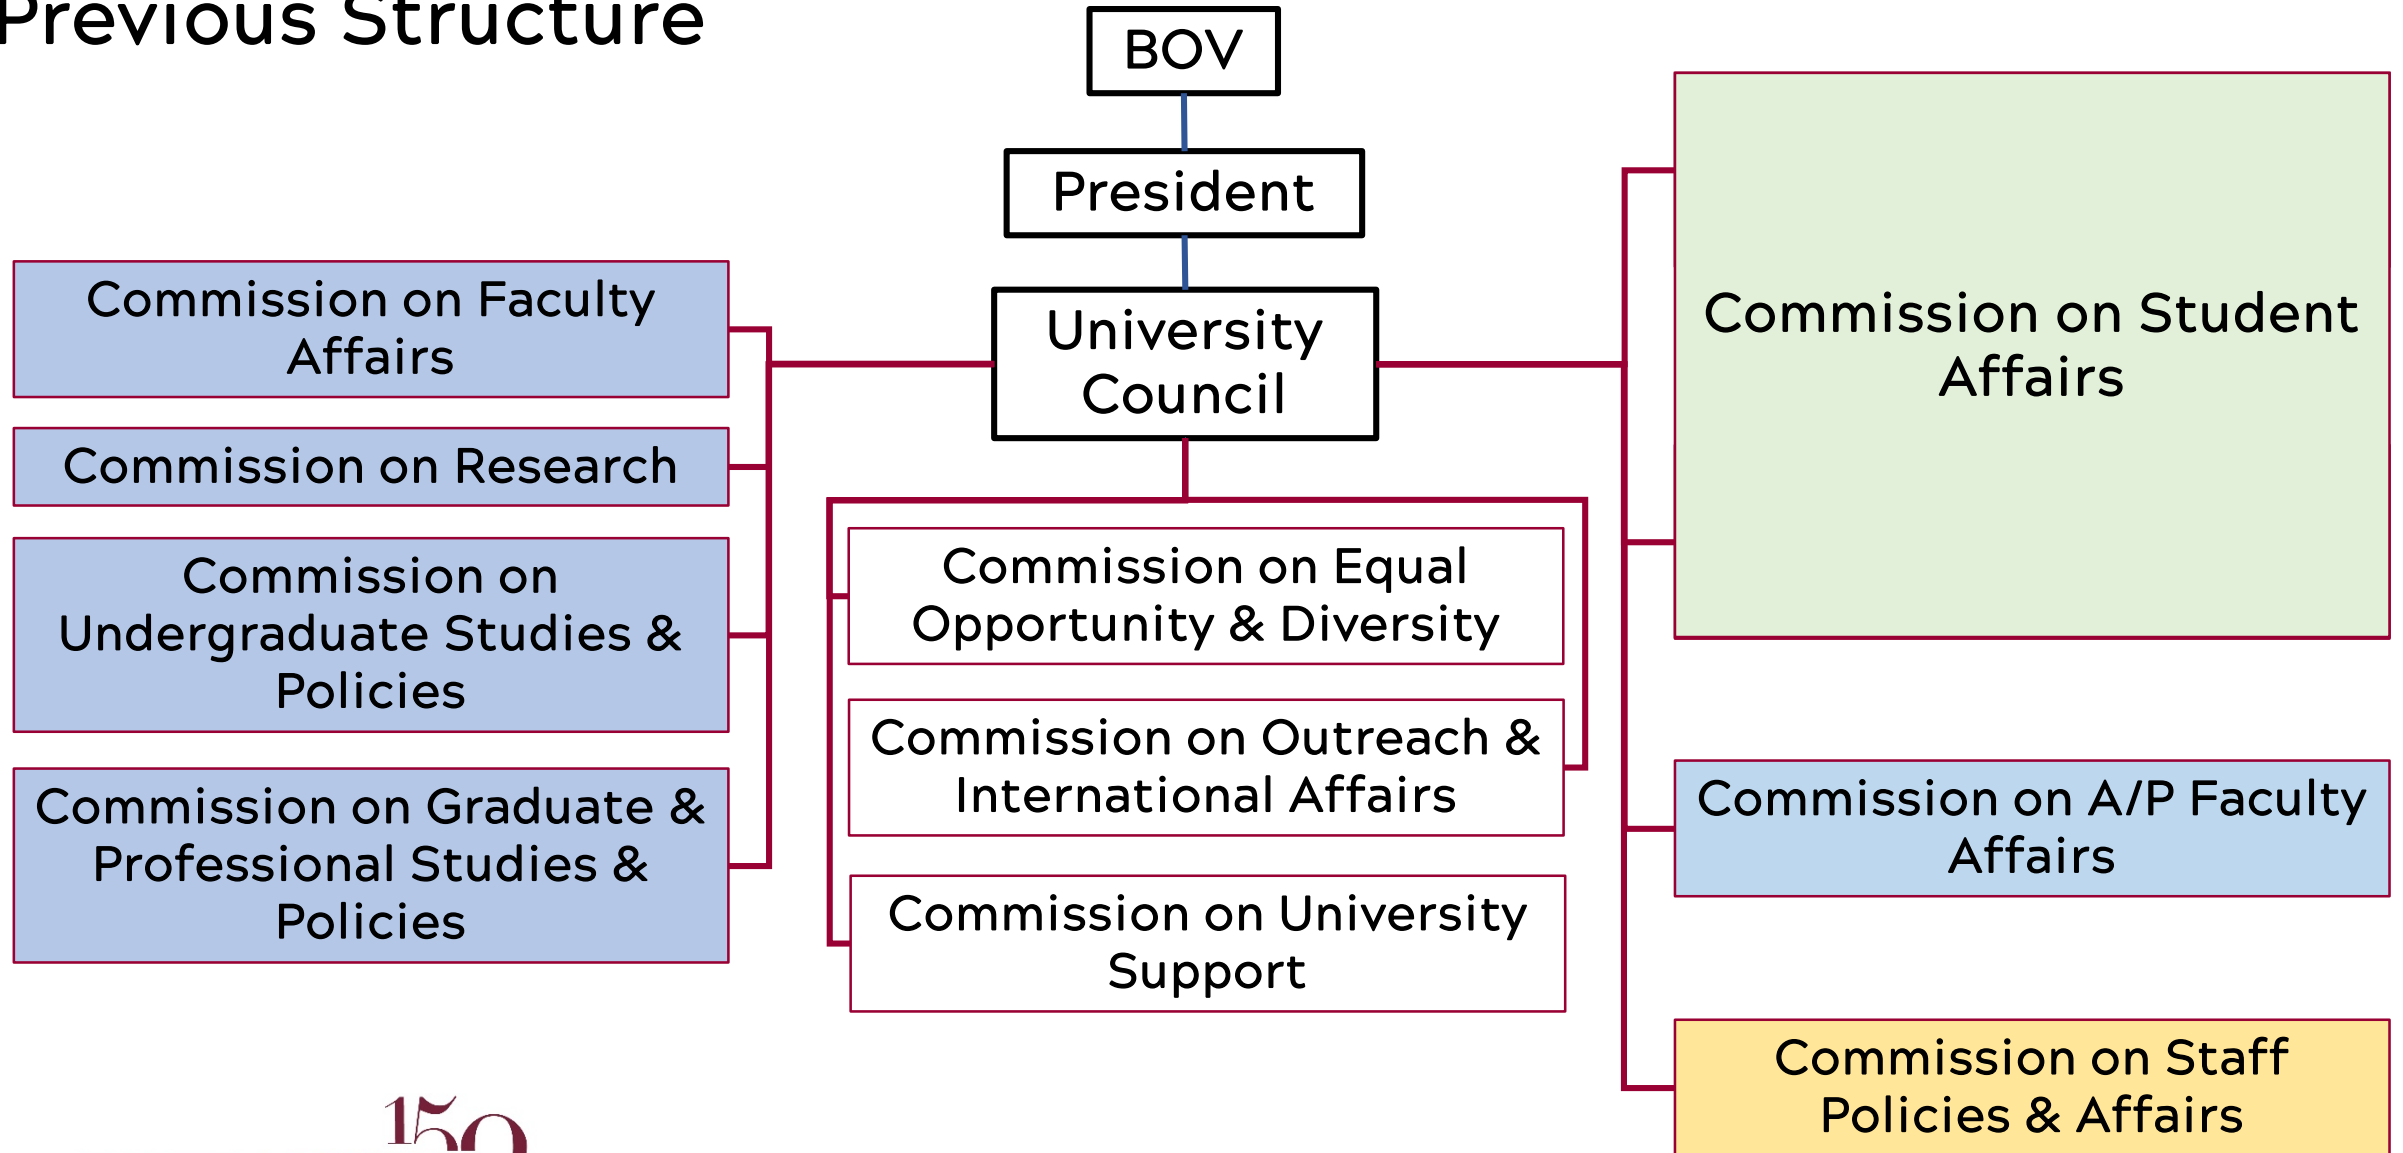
Previous Structure

BOV

President

University Council

Commission on Faculty Affairs

Commission on Research

Commission on Undergraduate Studies & Policies

Commission on Graduate & Professional Studies & Policies

Commission on Equal Opportunity & Diversity

Commission on Outreach & International Affairs

Commission on University Support

Commission on Student Affairs

Commission on A/P Faculty Affairs

Commission on Staff Policies & Affairs

150